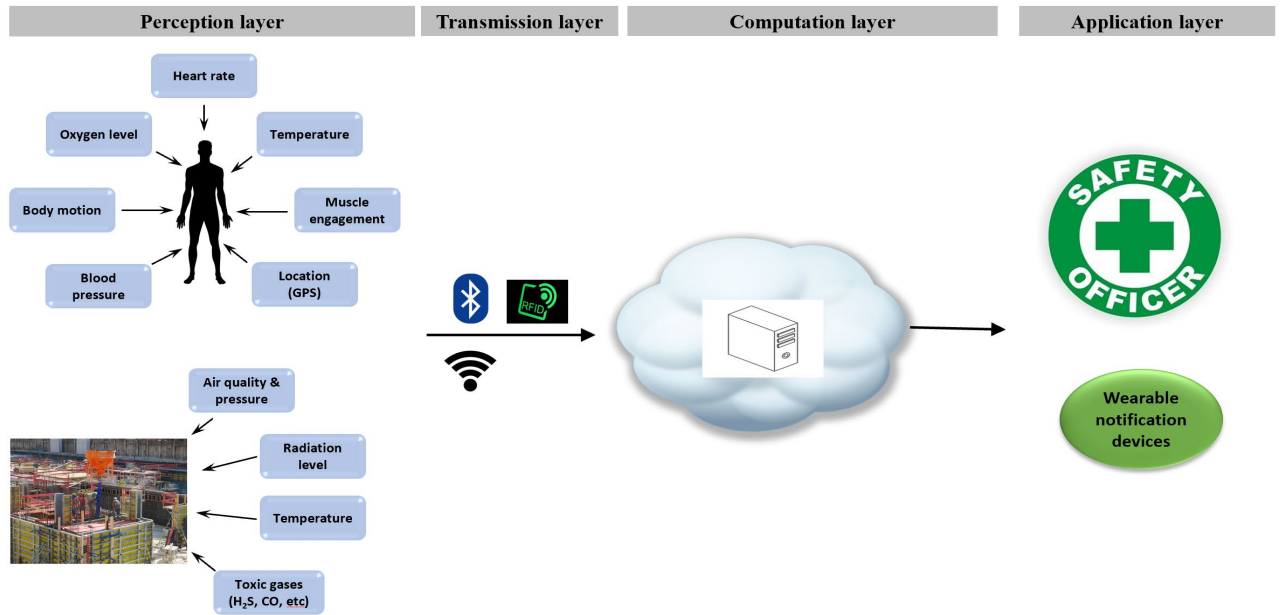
Perception layer

Transmission layer

Computation layer

Application layer

Heart rate

Oxygen level

Temperature

Body motion

Muscle engagement

Blood pressure

Location (GPS)

RFID

SAFETY OFFICER

Wearable notification devices

Air quality & pressure

Radiation level

Temperature

Toxic gases ($H_2S$, CO, etc)